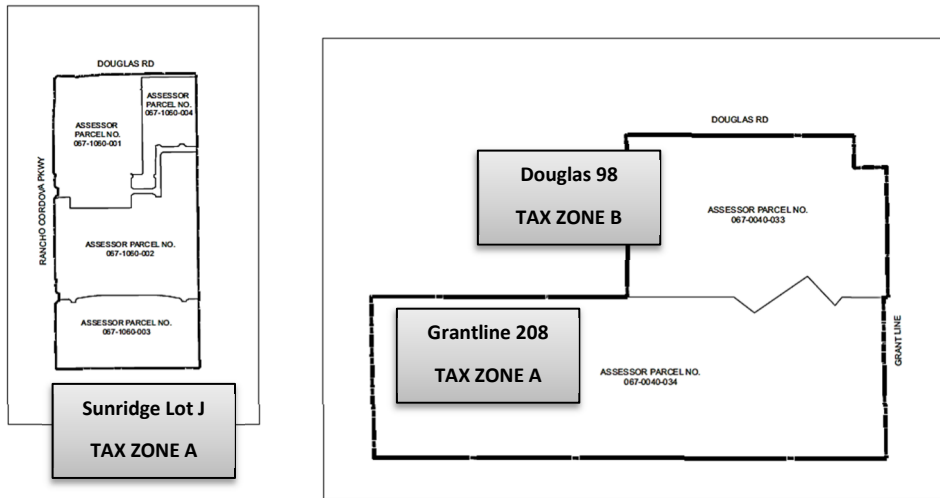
DOUGLAS RD

ASSESSOR PARCEL NO. 067-1060-004

ASSESSOR PARCEL NO. 067-1060-001

RANCHO CORDOVA PKWY

ASSESSOR PARCEL NO. 067-1060-002

ASSESSOR PARCEL NO. 067-1060-003

Sunridge Lot J

TAX ZONE A

DOUGLAS RD

Douglas 98

TAX ZONE B

ASSESSOR PARCEL NO. 067-0040-033

Grantline 208

TAX ZONE A

ASSESSOR PARCEL NO. 067-0040-034

GRANT LINE